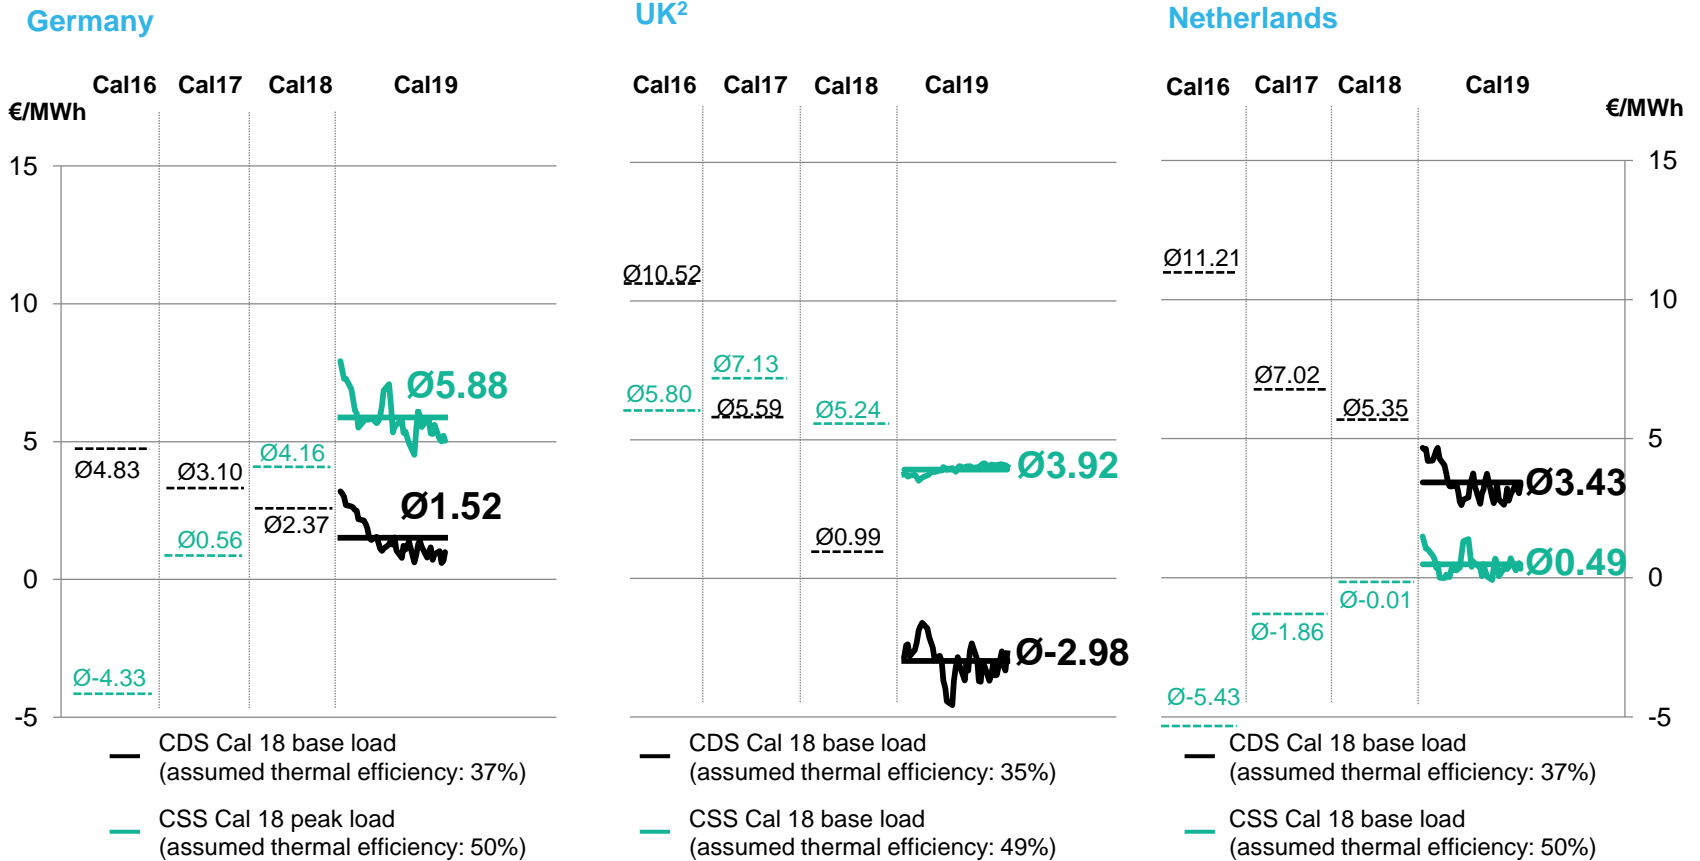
Germany

Cal16 Cal17 Cal18 Cal19

€/MWh

15
10
5
0
-5

Ø4.83
Ø-4.33
Ø3.10
Ø0.56
Ø4.16
Ø2.37
Ø5.88
Ø1.52

CDS Cal 18 base load (assumed thermal efficiency: 37%)

CSS Cal 18 peak load (assumed thermal efficiency: 50%)

UK$^2$

Cal16 Cal17 Cal18 Cal19

Ø10.52
Ø5.80
Ø7.13
Ø5.59
Ø5.24
Ø0.99
Ø3.92
Ø-2.98

CDS Cal 18 base load (assumed thermal efficiency: 35%)

CSS Cal 18 base load (assumed thermal efficiency: 49%)

Netherlands

Cal16 Cal17 Cal18 Cal19

€/MWh

15
10
5
0
-5

Ø11.21
Ø-5.43
Ø7.02
Ø-1.86
Ø5.35
Ø-0.01
Ø3.43
Ø0.49

CDS Cal 18 base load (assumed thermal efficiency: 37%)

CSS Cal 18 base load (assumed thermal efficiency: 50%)